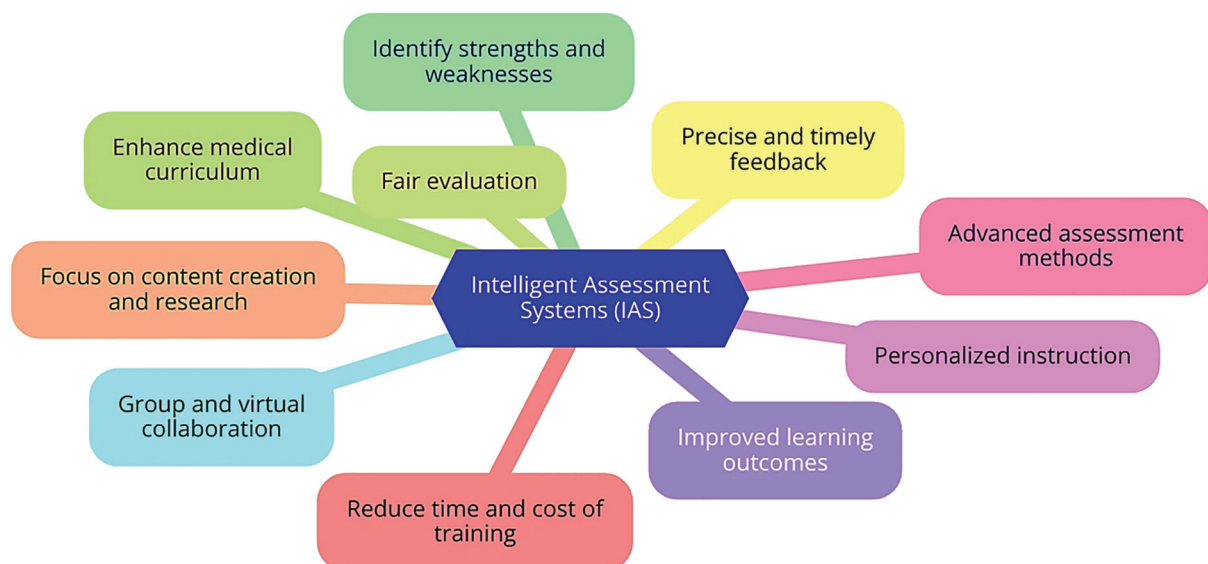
Identify strengths and weaknesses

Enhance medical curriculum

Fair evaluation

Precise and timely feedback

Focus on content creation and research

Intelligent Assessment Systems (IAS)

Advanced assessment methods

Personalized instruction

Group and virtual collaboration

Improved learning outcomes

Reduce time and cost of training